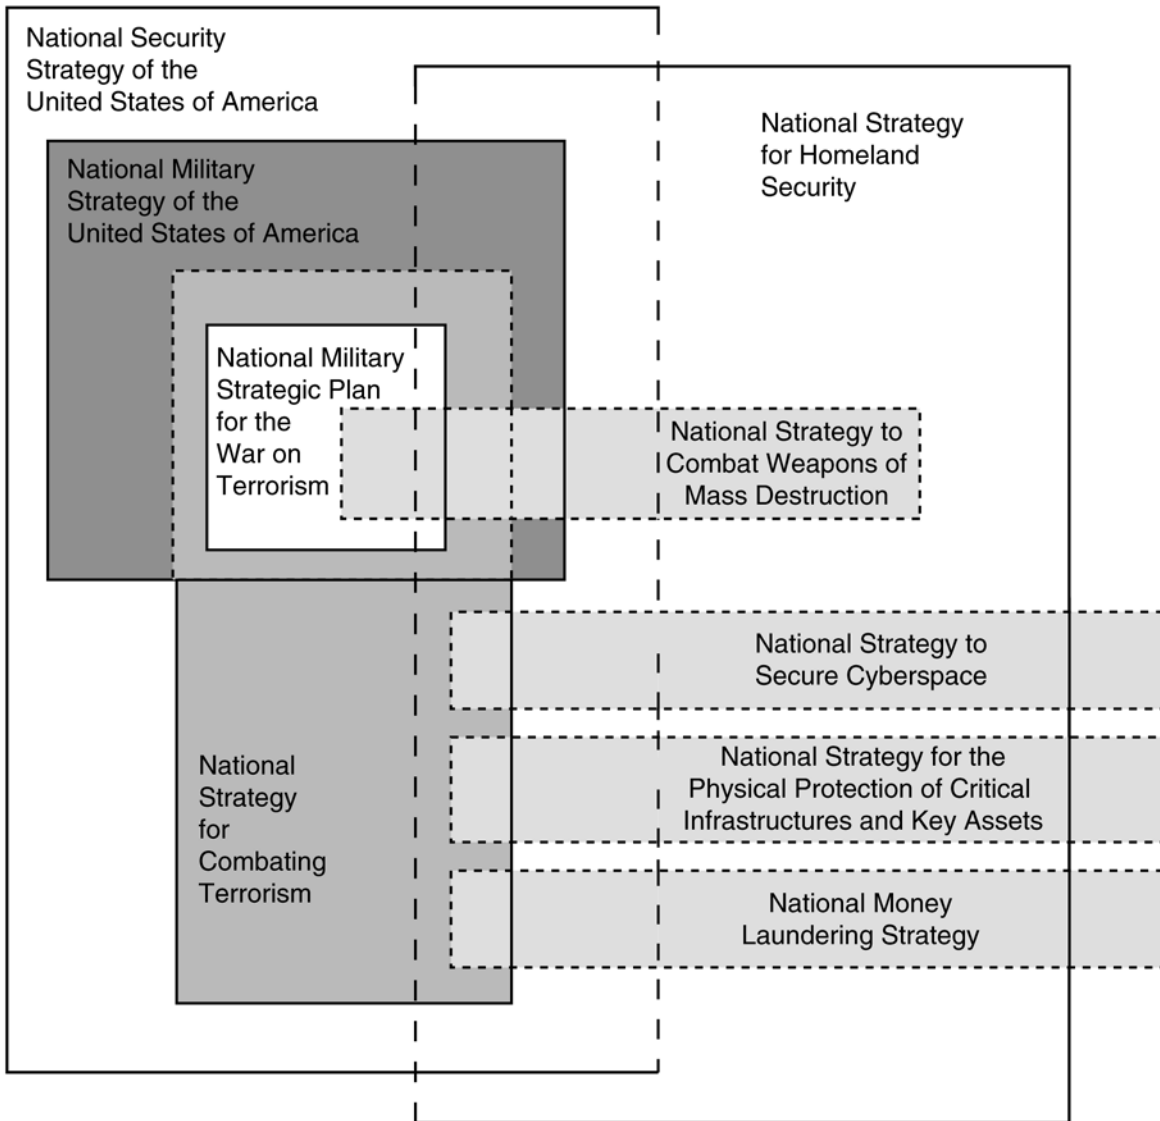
National Security Strategy of the United States of America

National Strategy for Homeland Security

National Military Strategy of the United States of America

National Military Strategic Plan for the War on Terrorism

National Strategy to Combat Weapons of Mass Destruction

National Strategy to Secure Cyberspace

National Strategy for Combating Terrorism

National Strategy for the Physical Protection of Critical Infrastructures and Key Assets

National Money Laundering Strategy